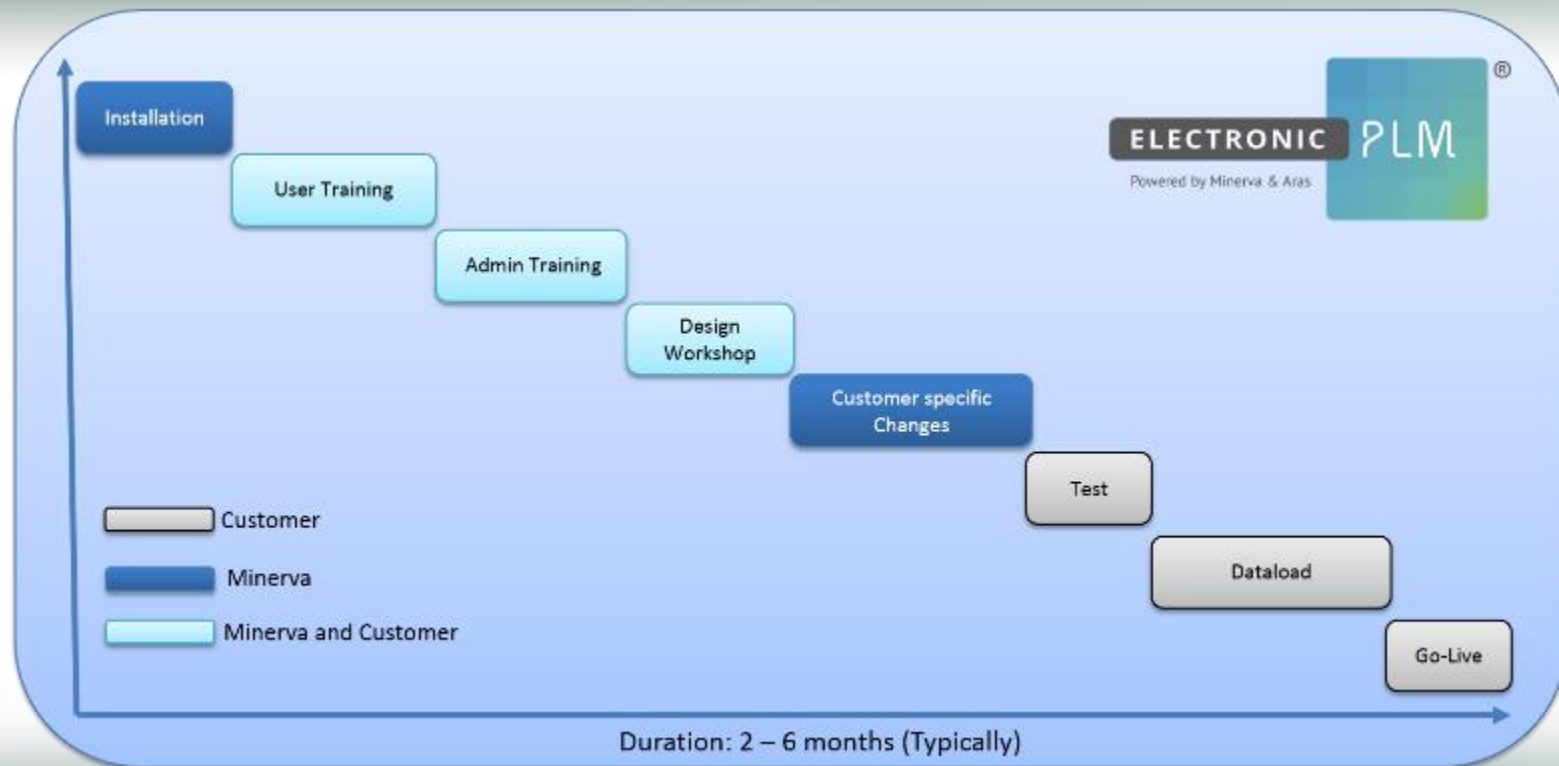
Installation

User Training

Admin Training

Design Workshop

Customer specific Changes

Test

Dataload

Go-Live

ELECTRONIC PLM ®

Powered by Minerva & Aras

Customer

Minerva

Minerva and Customer

Duration: 2 – 6 months (Typically)